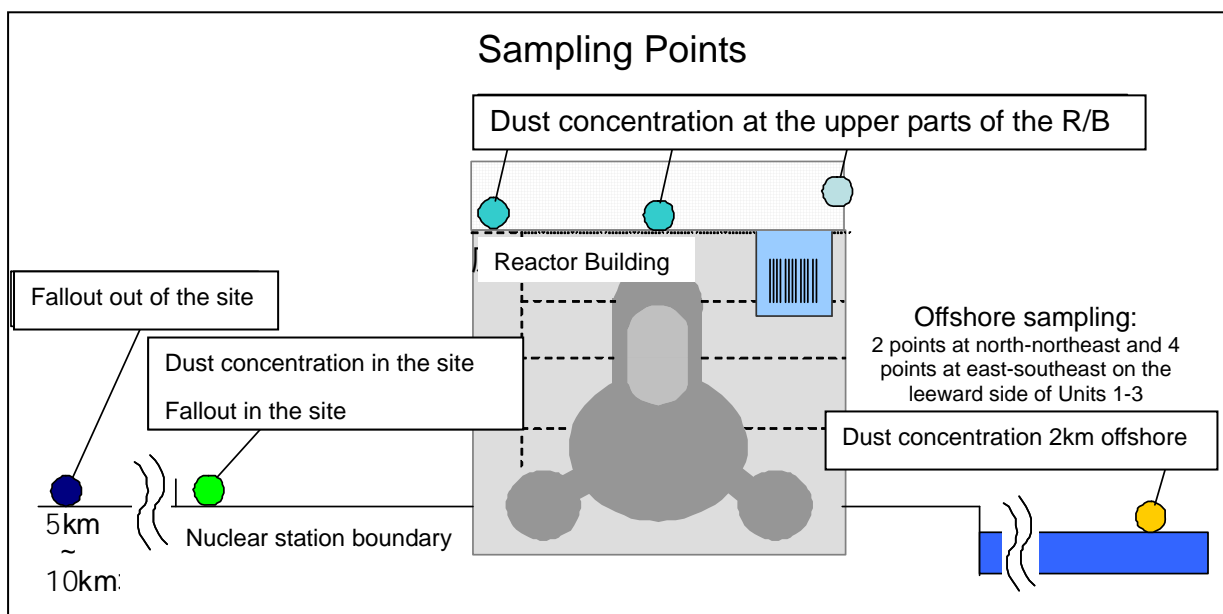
Sampling Points

Dust concentration at the upper parts of the R/B

Reactor Building

Fallout out of the site

Offshore sampling:
2 points at north-northeast and 4 points at east-southeast on the leeward side of Units 1-3

Dust concentration in the site

Fallout in the site

Dust concentration 2km offshore

5km
~
10km

Nuclear station boundary